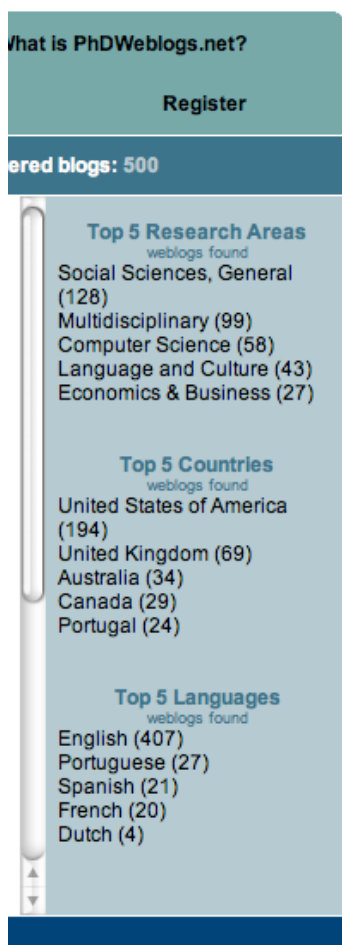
/hat is PhDWeblogs.net?

Register

ered blogs: 500

Top 5 Research Areas
weblogs found
Social Sciences, General (128)
Multidisciplinary (99)
Computer Science (58)
Language and Culture (43)
Economics & Business (27)

Top 5 Countries
weblogs found
United States of America (194)
United Kingdom (69)
Australia (34)
Canada (29)
Portugal (24)

Top 5 Languages
weblogs found
English (407)
Portuguese (27)
Spanish (21)
French (20)
Dutch (4)